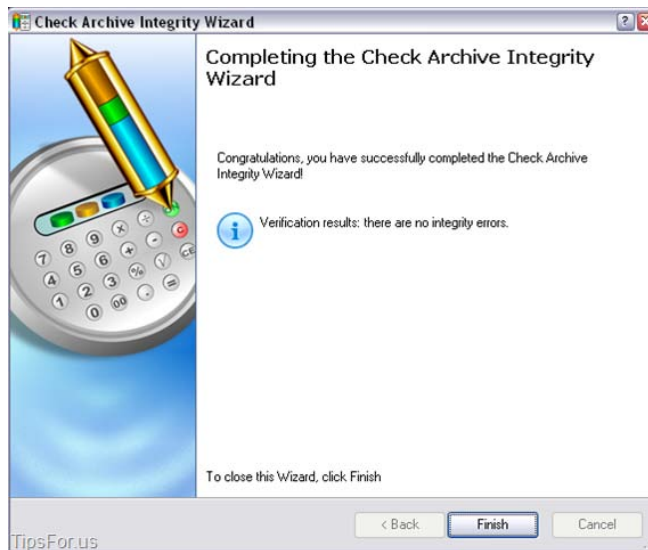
Check Archive Integrity Wizard

Completing the Check Archive Integrity Wizard

Congratulations, you have successfully completed the Check Archive Integrity Wizard!

Verification results: there are no integrity errors.

To close this Wizard, click Finish

< Back

Finish

Cancel

TipsFor.us